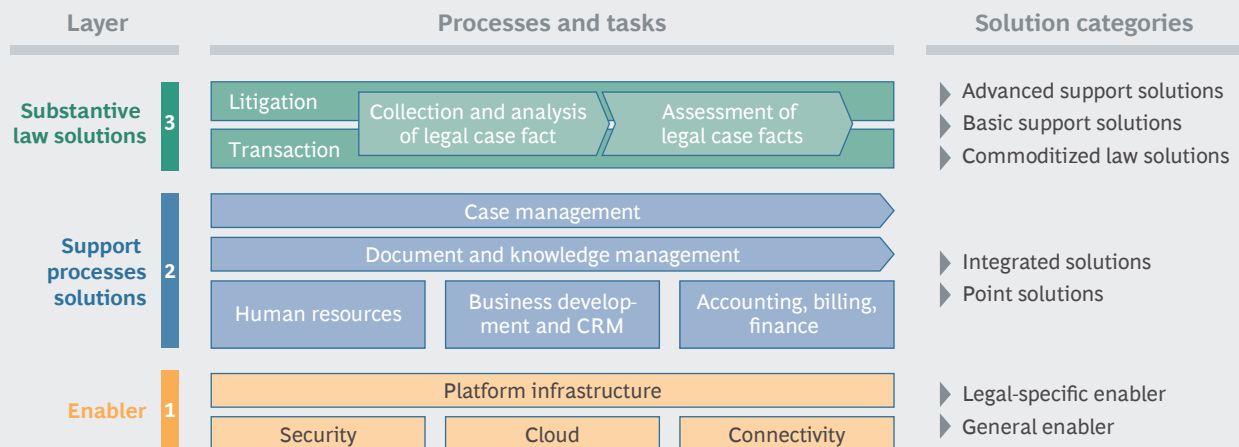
Layer

Processes and tasks

Solution categories

Substantive law solutions 3

Litigation

Transaction

Collection and analysis of legal case fact

Assessment of legal case facts

Advanced support solutions
Basic support solutions
Commoditized law solutions

Support processes solutions 2

Case management

Document and knowledge management

Human resources

Business development and CRM

Accounting, billing, finance

Integrated solutions
Point solutions

Enabler 1

Platform infrastructure

Security

Cloud

Connectivity

Legal-specific enabler
General enabler